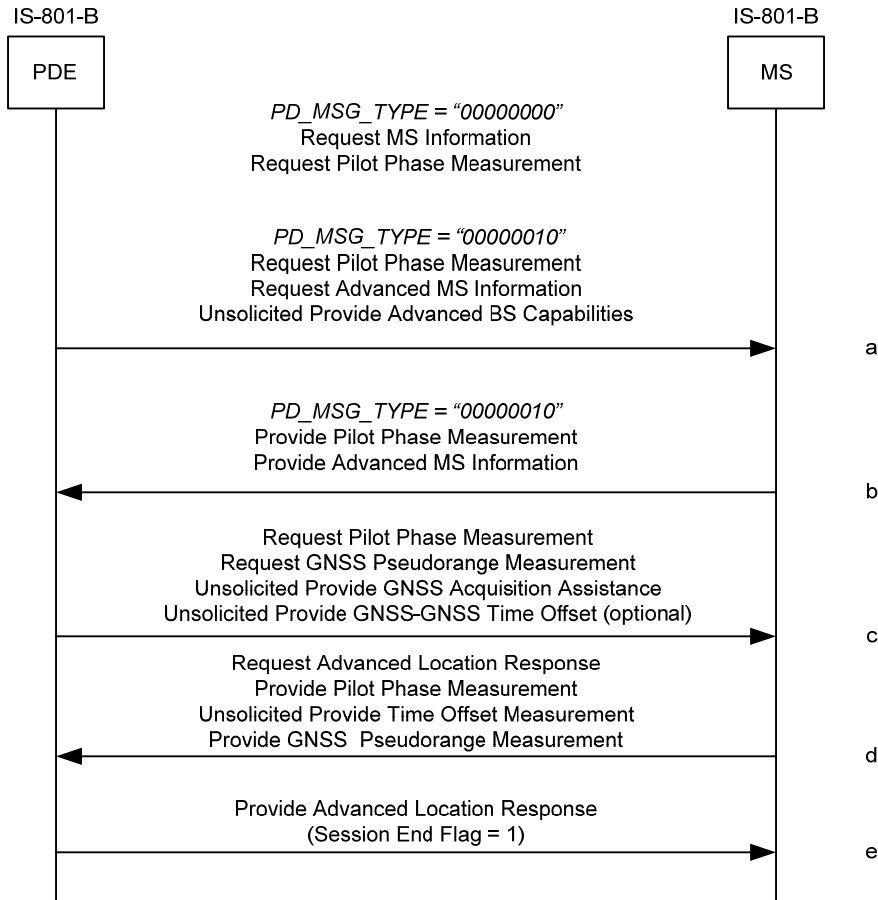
IS-801-B

PDE

IS-801-B

MS

PD_MSG_TYPE = "00000000"
Request MS Information
Request Pilot Phase Measurement

PD_MSG_TYPE = "00000010"
Request Pilot Phase Measurement
Request Advanced MS Information
Unsolicited Provide Advanced BS Capabilities

a

PD_MSG_TYPE = "00000010"
Provide Pilot Phase Measurement
Provide Advanced MS Information

b

Request Pilot Phase Measurement
Request GNSS Pseudorange Measurement
Unsolicited Provide GNSS Acquisition Assistance
Unsolicited Provide GNSS-GNSS Time Offset (optional)

c

Request Advanced Location Response
Provide Pilot Phase Measurement
Unsolicited Provide Time Offset Measurement
Provide GNSS Pseudorange Measurement

d

Provide Advanced Location Response
(Session End Flag = 1)

e